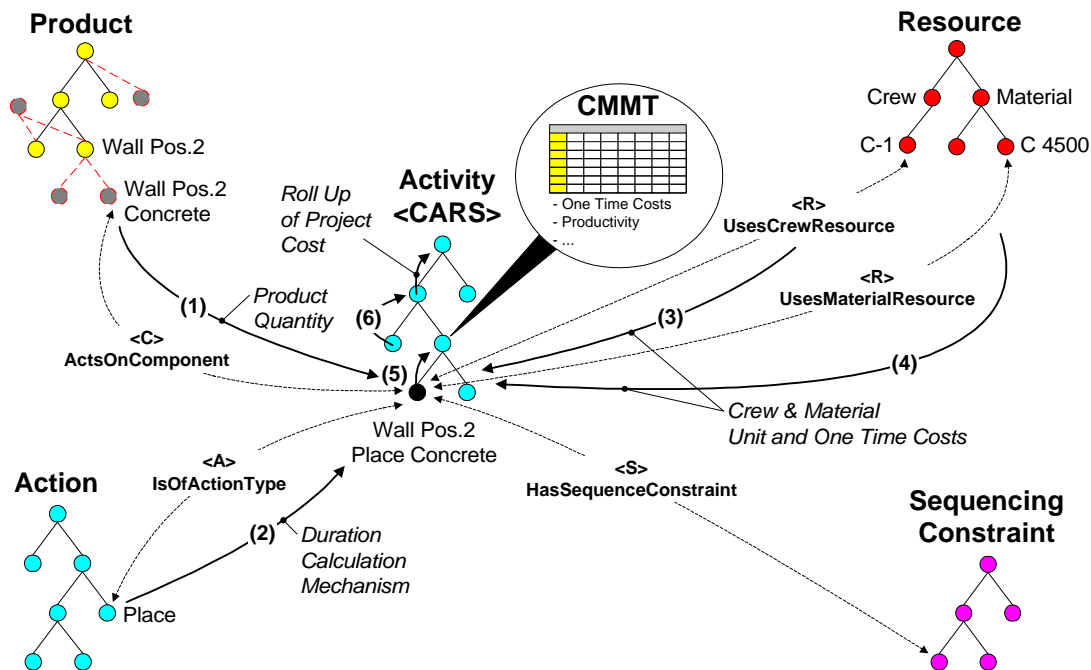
Product

Wall Pos.2

Wall Pos.2 Concrete

Activity <CARS>

CMMT

- One Time Costs
- Productivity
- ...

Resource

Crew

Material

C-1

C 4500

Roll Up of Project Cost

<R> UsesCrewResource

<R> UsesMaterialResource

(1)

Product Quantity

(6)

(3)

<C> ActsOnComponent

(5)

(4)

Crew & Material Unit and One Time Costs

Wall Pos.2 Place Concrete

<A> IsOfActionType

<S> HasSequenceConstraint

Action

(2)

Duration Calculation Mechanism

Place

Sequencing Constraint